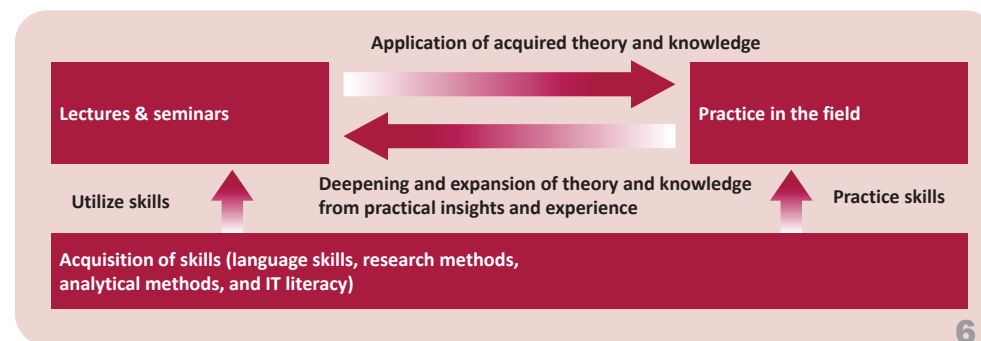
Application of acquired theory and knowledge

Lectures & seminars

Practice in the field

Utilize skills

Deepening and expansion of theory and knowledge from practical insights and experience

Practice skills

Acquisition of skills (language skills, research methods, analytical methods, and IT literacy)

6